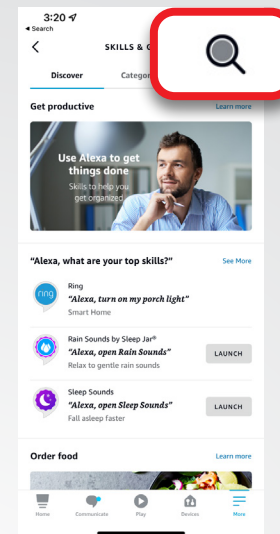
3:20
◂ Search
SKILLS & G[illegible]

Discover
Categor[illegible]

Get productive
Learn more

Use Alexa to get things done
Skills to help you get organized

"Alexa, what are your top skills?"
See More

ring
Ring
"Alexa, turn on my porch light"
Smart Home

Rain Sounds by Sleep Jar®
"Alexa, open Rain Sounds"
Relax to gentle rain sounds
LAUNCH

Sleep Sounds
"Alexa, open Sleep Sounds"
Fall asleep faster
LAUNCH

Order food
Learn more

Home
Communicate
Play
Devices
More